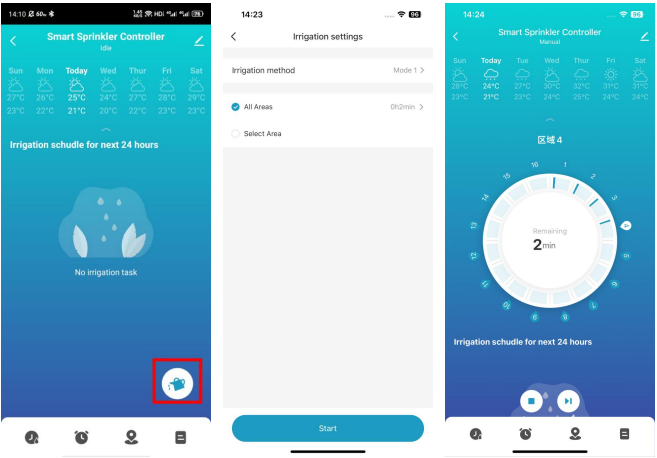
14:10 96

Smart Sprinkler Controller
Idle

| Sun | Mon | Today | Wed | Thur | Fri | Sat |
|---|---|---|---|---|---|---|
| 27°C | 26°C | 25°C | 24°C | 27°C | 28°C | 29°C |
| 23°C | 22°C | 21°C | 23°C | 23°C | 23°C | 23°C |

Irrigation schudle for next 24 hours

No irrigation task

14:23 96

Irrigation settings

Irrigation method Mode 1

All Areas 0h2min

Select Area

Start

14:24 96

Smart Sprinkler Controller
Manual

| Sun | Today | Tue | Wed | Thur | Fri | Sat |
|---|---|---|---|---|---|---|
| 28°C | 24°C | 27°C | 30°C | 32°C | 31°C | 31°C |
| 23°C | 21°C | 22°C | 23°C | 25°C | 24°C | 24°C |

区域 4

16 1 2 3 4 5 6 7 8 9 10 11 12 13 14 15

Remaining
2min

Irrigation schudle for next 24 hours